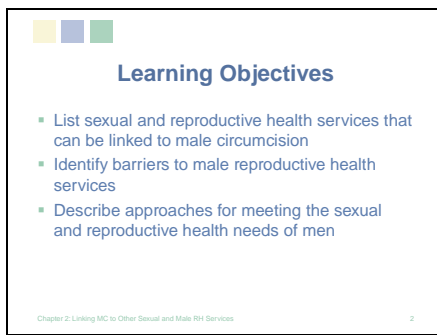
Learning Objectives

- List sexual and reproductive health services that can be linked to male circumcision
- Identify barriers to male reproductive health services
- Describe approaches for meeting the sexual and reproductive health needs of men

Chapter 2: Linking MC to Other Sexual and Male RH Services

2